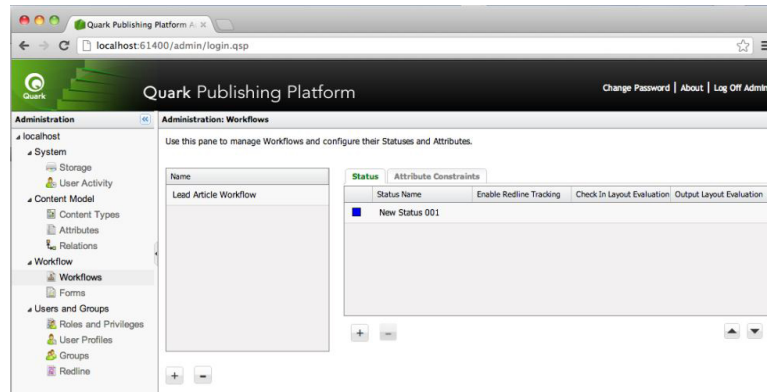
Quark Publishing Platform A ×

localhost:61400/admin/login.qsp

Quark

Quark Publishing Platform

Change Password | About | Log Off Admin

Administration

Administration: Workflows

localhost
System
Storage
User Activity
Content Model
Content Types
Attributes
Relations
Workflow
Workflows
Forms
Users and Groups
Roles and Privileges
User Profiles
Groups
Redline

Use this pane to manage Workflows and configure their Statuses and Attributes.

| Name |
|---|
| Lead Article Workflow |

Status | Attribute Constraints

| | Status Name | Enable Redline Tracking | Check In Layout Evaluation | Output Layout Evaluation |
|---|---|---|---|---|
| | New Status 001 | | | |

+ −

+ −